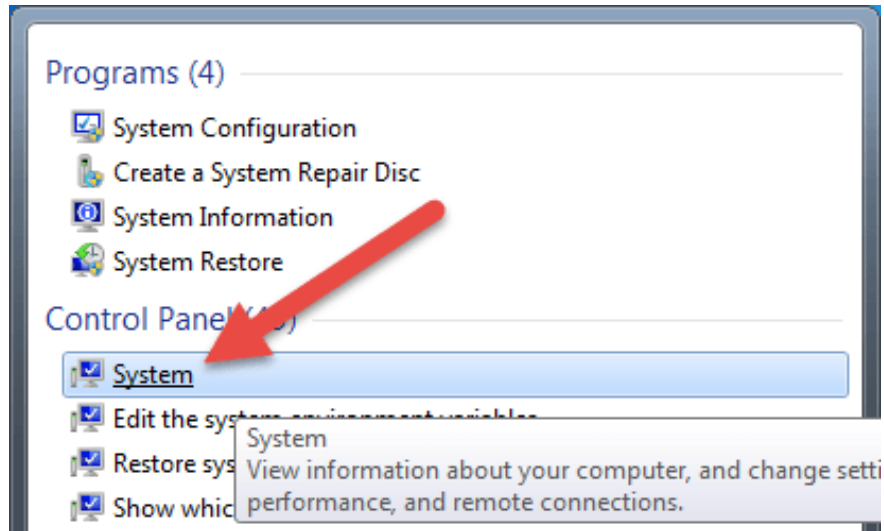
Programs (4)

System Configuration

Create a System Repair Disc

System Information

System Restore

Control Panel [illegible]

System

Edit the sys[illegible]

Restore sys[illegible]

Show whic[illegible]

System

View information about your computer, and change setti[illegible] performance, and remote connections.